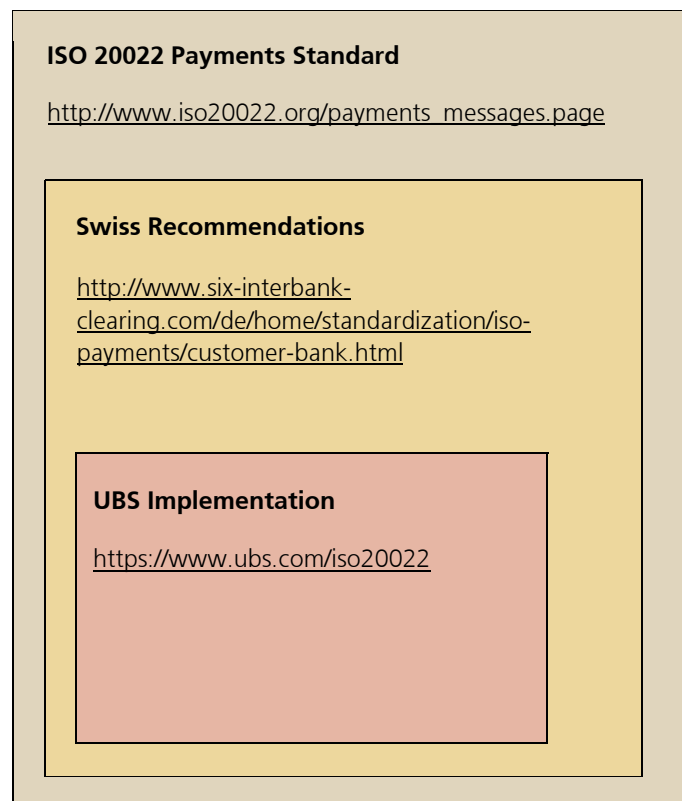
ISO 20022 Payments Standard

http://www.iso20022.org/payments_messages.page

Swiss Recommendations

http://www.six-interbank-clearing.com/de/home/standardization/iso-payments/customer-bank.html

UBS Implementation

https://www.ubs.com/iso20022